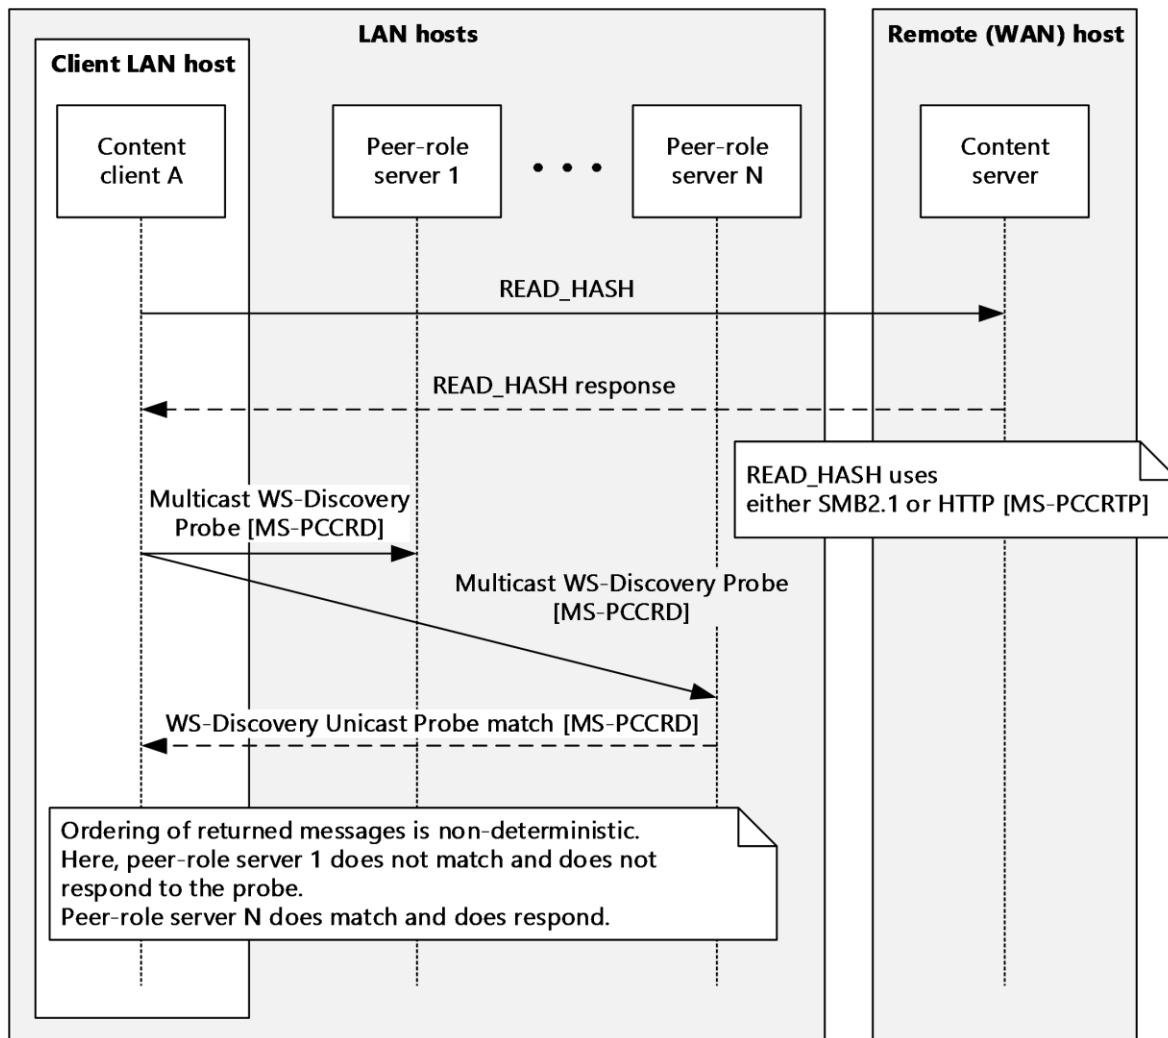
LAN hosts

Remote (WAN) host

Client LAN host

Content client A

Peer-role server 1

• • •

Peer-role server N

Content server

READ_HASH

READ_HASH response

READ_HASH uses either SMB2.1 or HTTP [MS-PCCRTP]

Multicast WS-Discovery Probe [MS-PCCRD]

Multicast WS-Discovery Probe [MS-PCCRD]

WS-Discovery Unicast Probe match [MS-PCCRD]

Ordering of returned messages is non-deterministic.
Here, peer-role server 1 does not match and does not respond to the probe.
Peer-role server N does match and does respond.